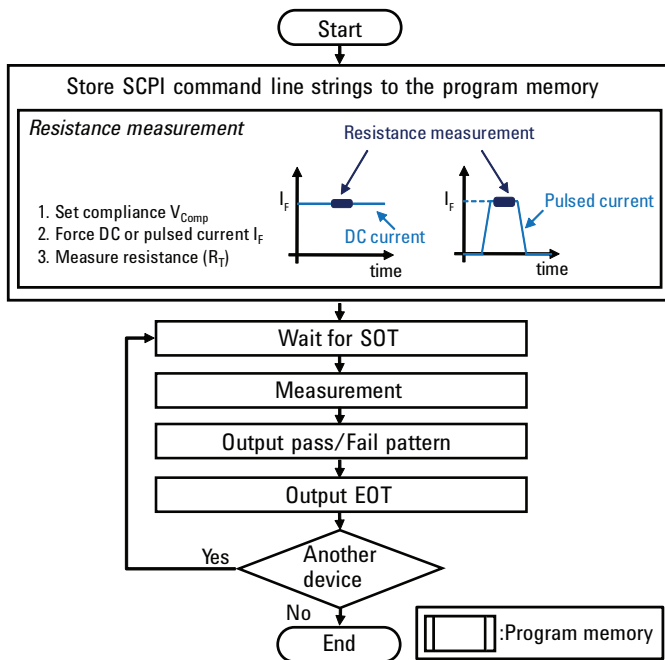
Start

Store SCPI command line strings to the program memory

*Resistance measurement*

Resistance measurement

1. Set compliance $V_{Comp}$
2. Force DC or pulsed current $I_F$
3. Measure resistance ($R_T$)

$I_F$

DC current

time

$I_F$

Pulsed current

time

Wait for SOT

Measurement

Output pass/Fail pattern

Output EOT

Another device

Yes

No

End

:Program memory